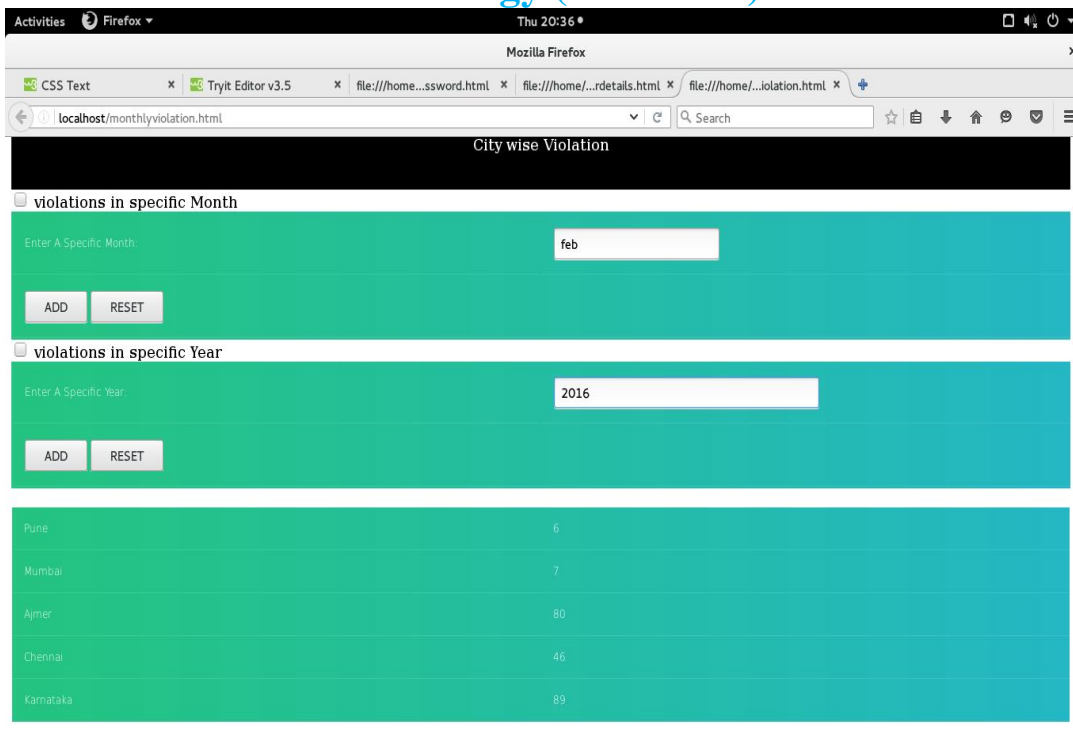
Activities Firefox ▾ Thu 20:36 ●

Mozilla Firefox

CSS Text × Tryit Editor v3.5 × file:///home...ssword.html × file:///home/...rdetails.html × file:///home/...iolation.html ×

localhost/monthlyviolation.html

Search

City wise Violation

violations in specific Month

Enter A Specific Month:

feb

ADD RESET

violations in specific Year

Enter A Specific Year:

2016

ADD RESET

| Pune | 6 |
|---|---|
| Mumbai | 7 |
| Ajmer | 80 |
| Chennai | 46 |
| Karnataka | 89 |